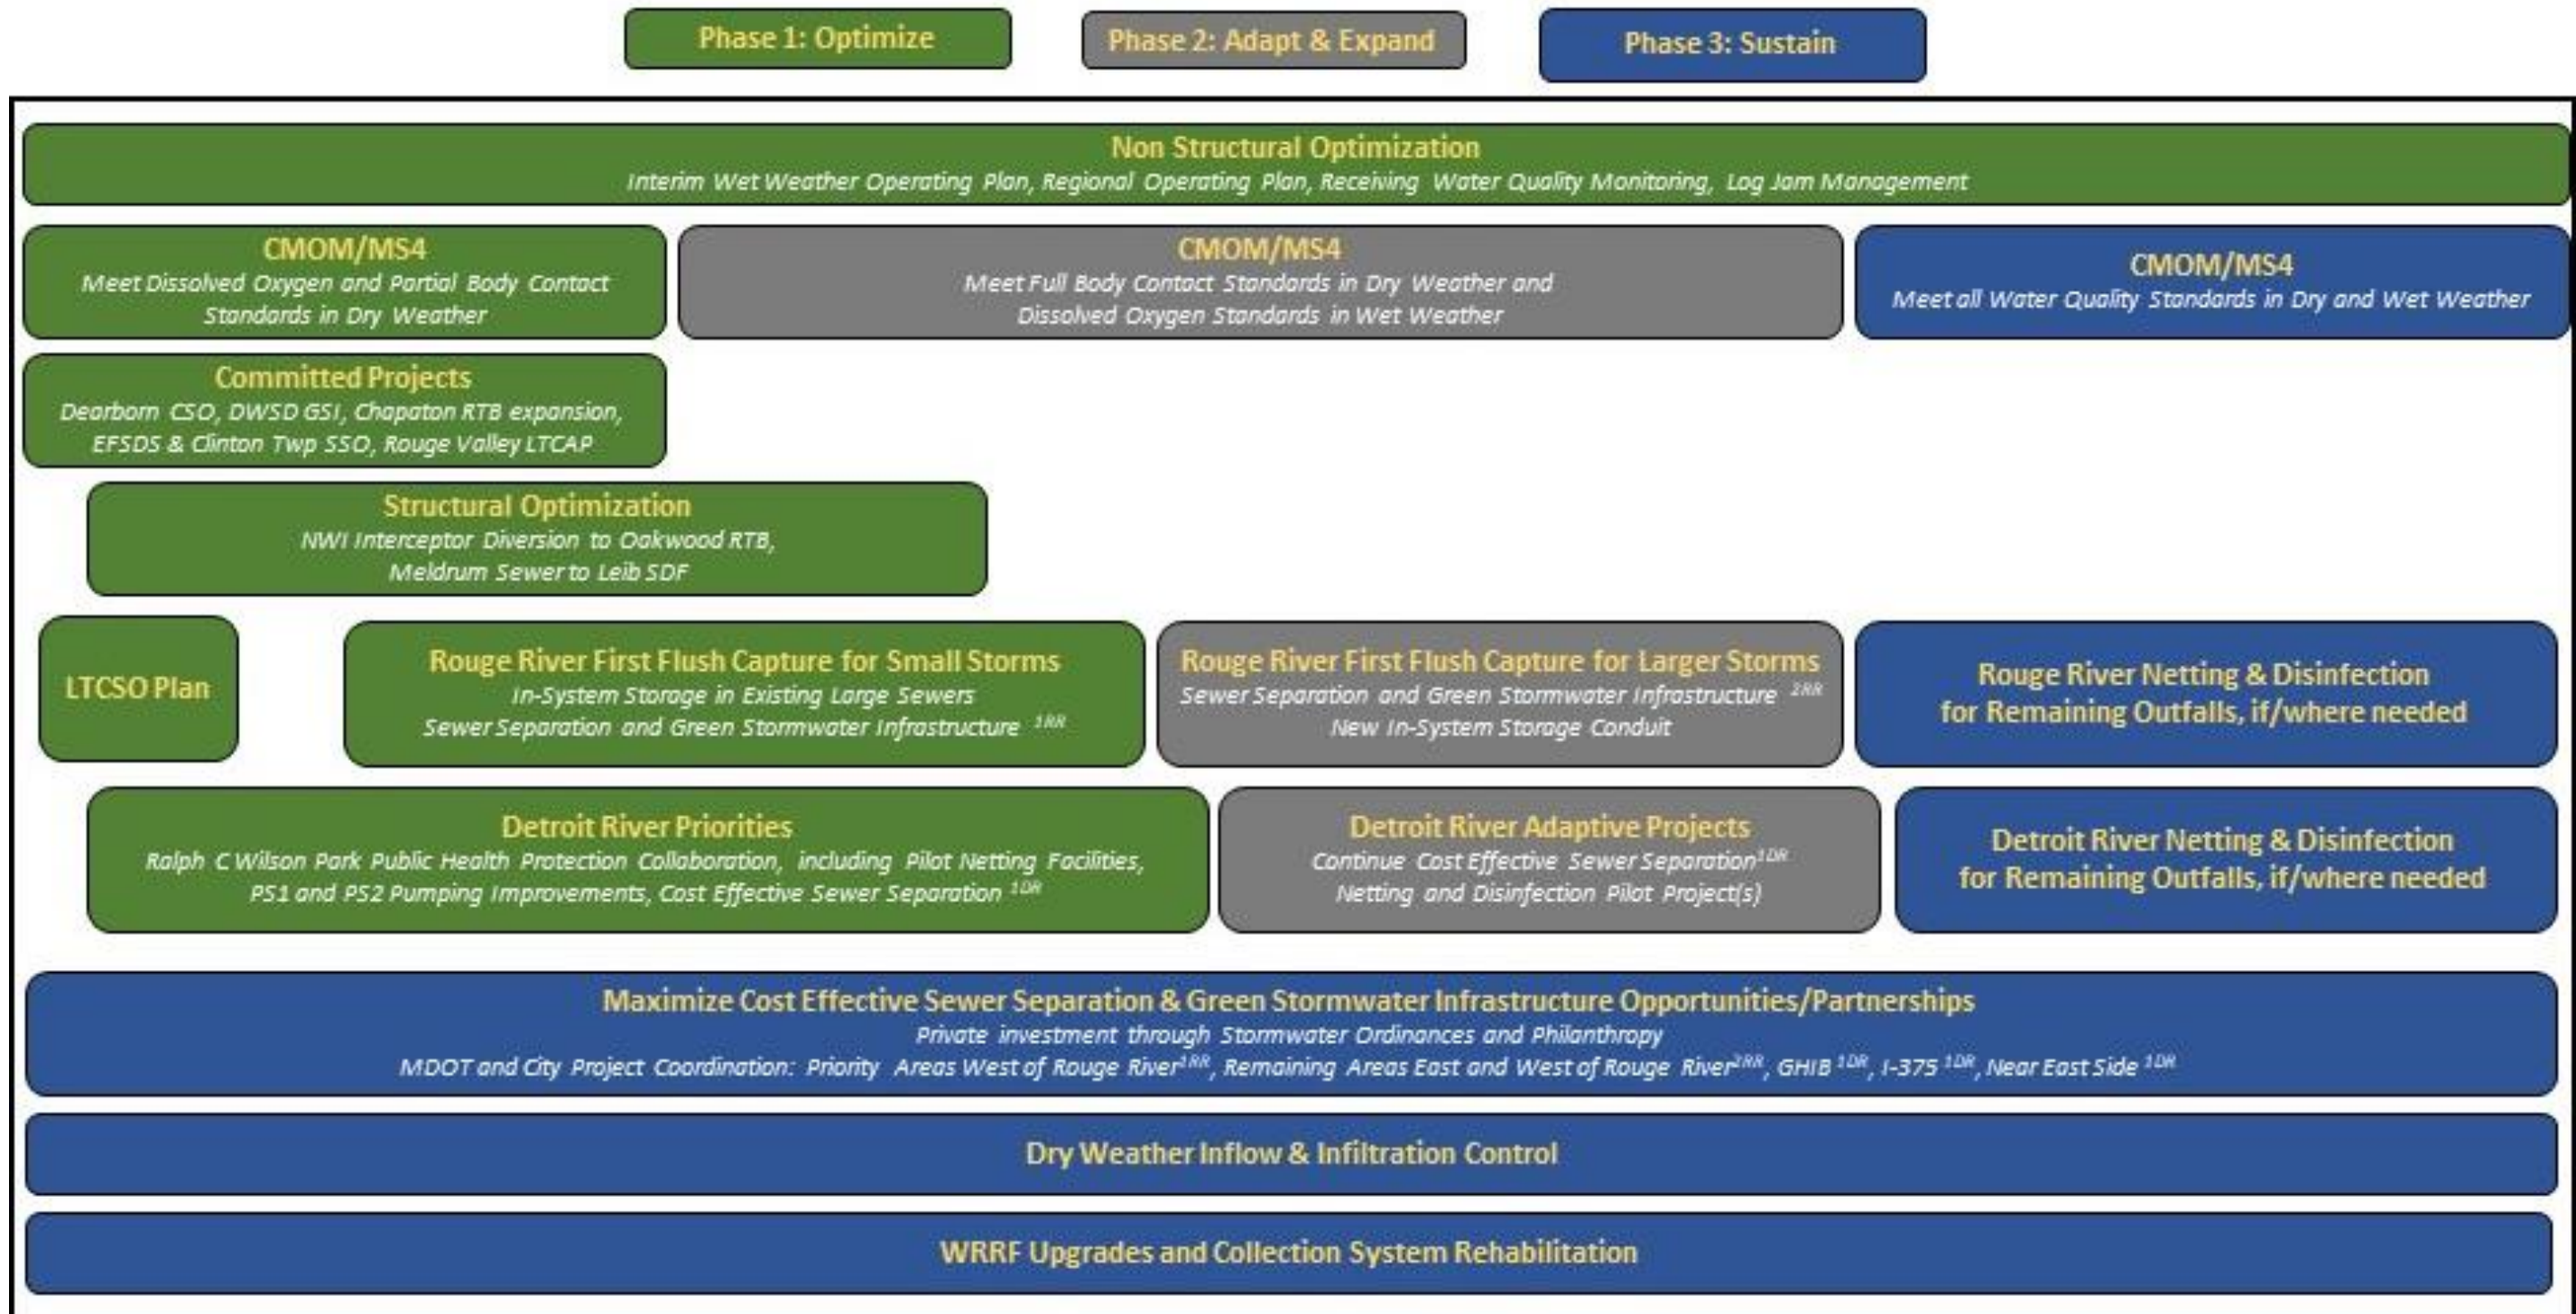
Phase 1: Optimize

Phase 2: Adapt & Expand

Phase 3: Sustain

Non Structural Optimization
Interim Wet Weather Operating Plan, Regional Operating Plan, Receiving Water Quality Monitoring, Log Jam Management

CMOM/MS4
Meet Dissolved Oxygen and Partial Body Contact Standards in Dry Weather

CMOM/MS4
Meet Full Body Contact Standards in Dry Weather and Dissolved Oxygen Standards in Wet Weather

CMOM/MS4
Meet all Water Quality Standards in Dry and Wet Weather

Committed Projects
Dearborn CSO, DWSD GSI, Chapaton RTB expansion, EFSDS & Clinton Twp SSO, Rouge Valley LTCAP

Structural Optimization
NWI Interceptor Diversion to Oakwood RTB, Meldrum Sewer to Leib SDF

LTCSO Plan

Rouge River First Flush Capture for Small Storms
In-System Storage in Existing Large Sewers
Sewer Separation and Green Stormwater Infrastructure $^{1RR}$

Rouge River First Flush Capture for Larger Storms
Sewer Separation and Green Stormwater Infrastructure $^{2RR}$
New In-System Storage Conduit

Rouge River Netting & Disinfection for Remaining Outfalls, if/where needed

Detroit River Priorities
Ralph C Wilson Park Public Health Protection Collaboration, including Pilot Netting Facilities, PS1 and PS2 Pumping Improvements, Cost Effective Sewer Separation $^{1DR}$

Detroit River Adaptive Projects
Continue Cost Effective Sewer Separation$^{1DR}$
Netting and Disinfection Pilot Project(s)

Detroit River Netting & Disinfection for Remaining Outfalls, if/where needed

Maximize Cost Effective Sewer Separation & Green Stormwater Infrastructure Opportunities/Partnerships
Private investment through Stormwater Ordinances and Philanthropy
MDOT and City Project Coordination: Priority Areas West of Rouge River$^{1RR}$, Remaining Areas East and West of Rouge River$^{2RR}$, GHIB $^{1DR}$, I-375 $^{1DR}$, Near East Side $^{1DR}$

Dry Weather Inflow & Infiltration Control

WRRF Upgrades and Collection System Rehabilitation